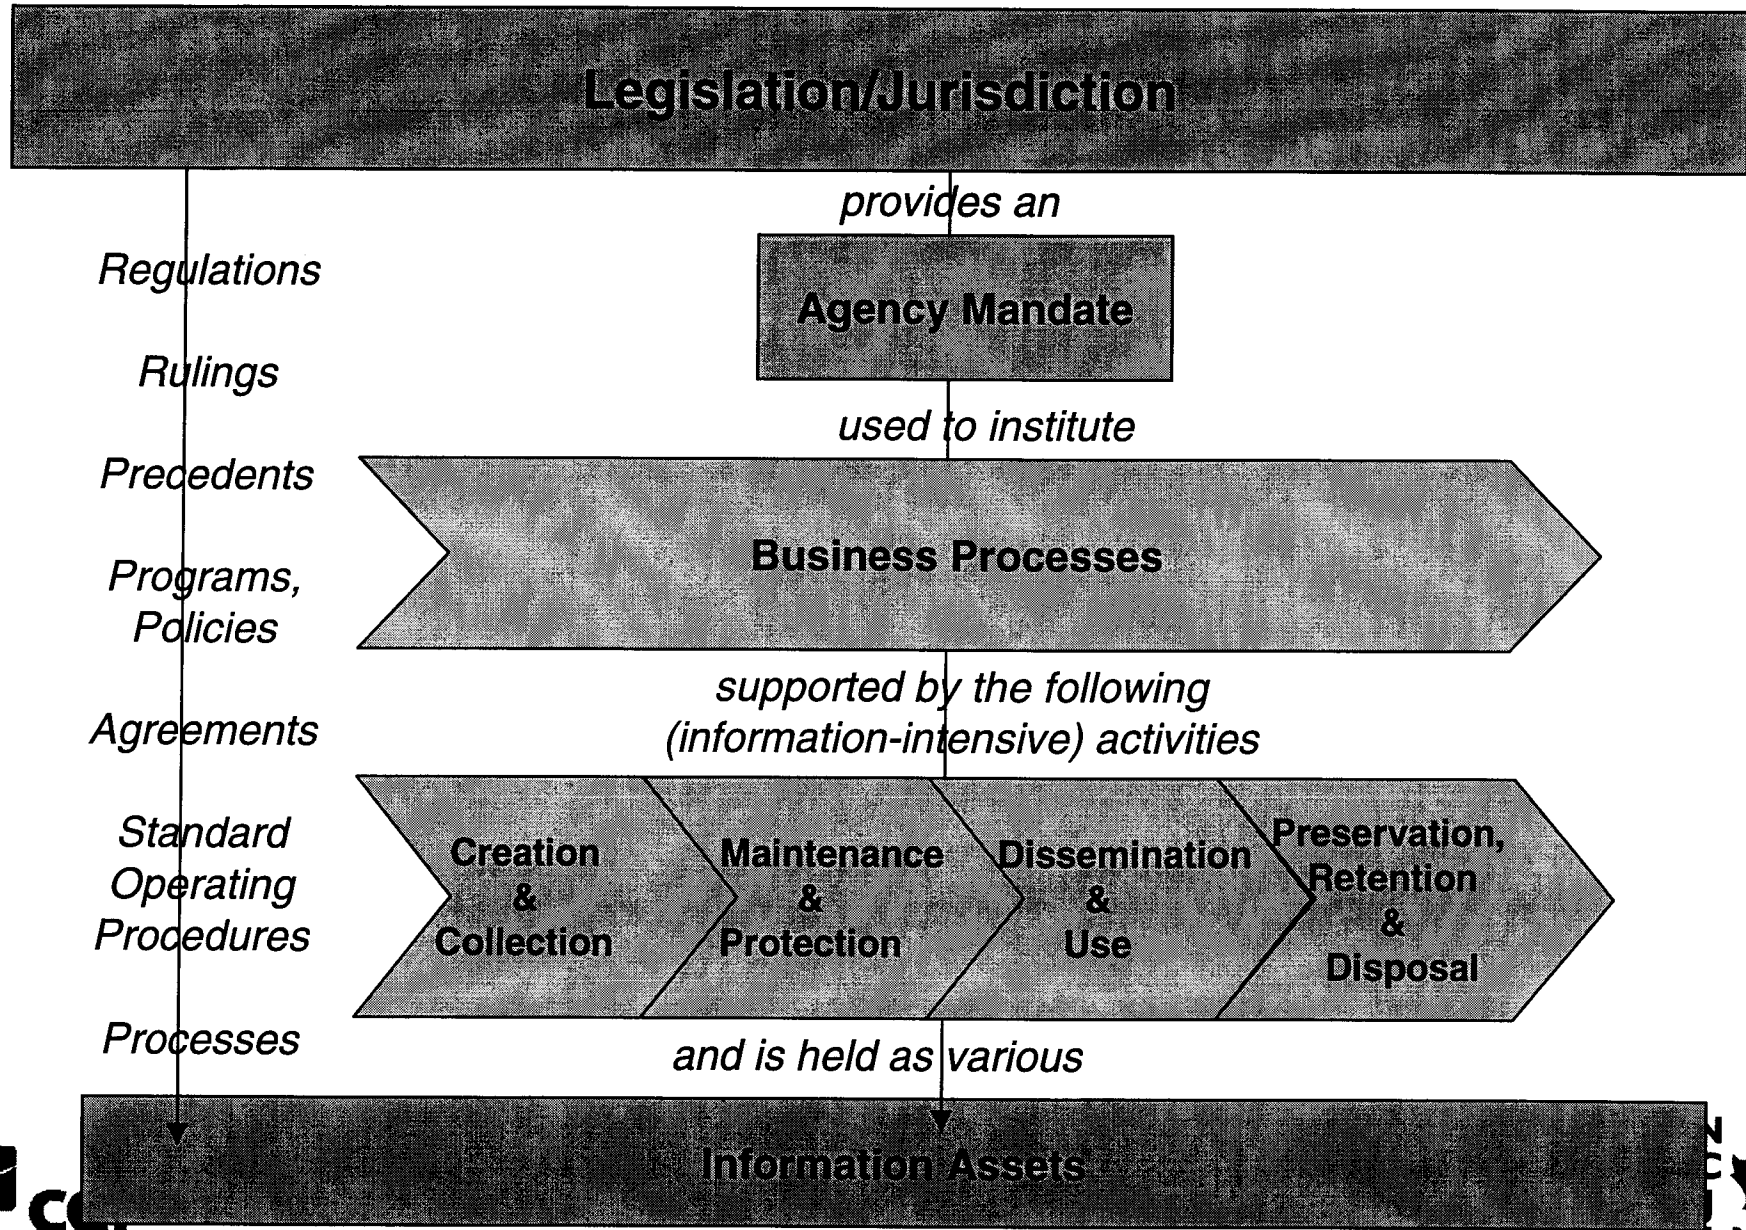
Legislation/Jurisdiction

provides an

Agency Mandate

used to institute

Business Processes

supported by the following (information-intensive) activities

Creation & Collection

Maintenance & Protection

Dissemination & Use

Preservation, Retention & Disposal

and is held as various

Information Assets

Regulations

Rulings

Precedents

Programs, Policies

Agreements

Standard Operating Procedures

Processes